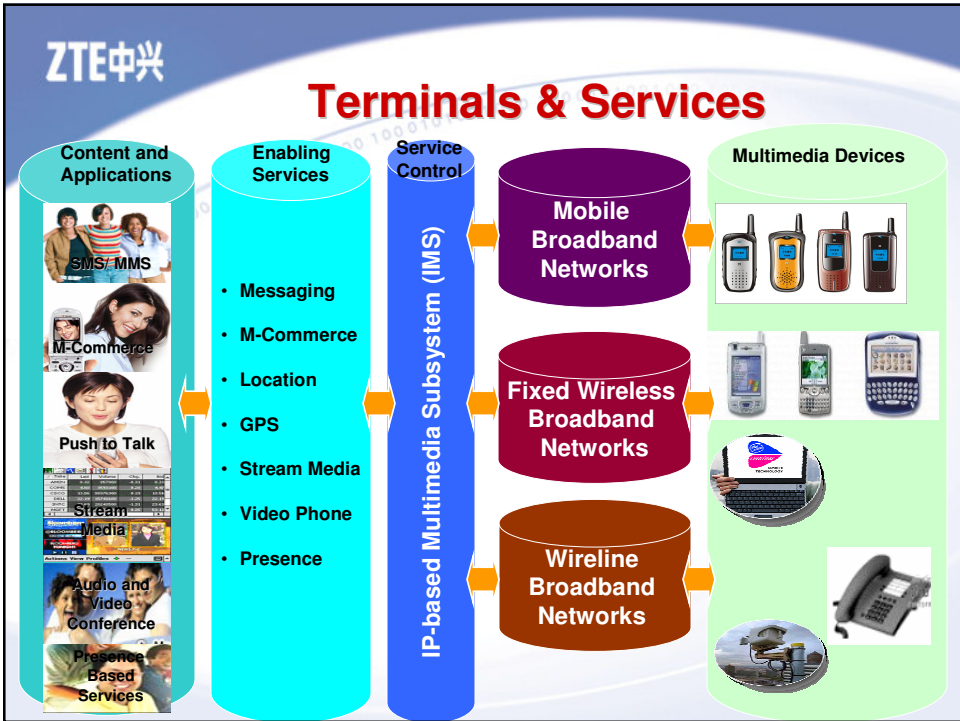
ZTE中兴

Terminals & Services

Content and Applications

SMS/ MMS

M-Commerce

Push to Talk

Stream Media

Audio and Video Conference

Presence Based Services

Enabling Services

• Messaging
• M-Commerce
• Location
• GPS
• Stream Media
• Video Phone
• Presence

Service Control

IP-based Multimedia Subsystem (IMS)

Mobile Broadband Networks

Fixed Wireless Broadband Networks

Wireline Broadband Networks

Multimedia Devices